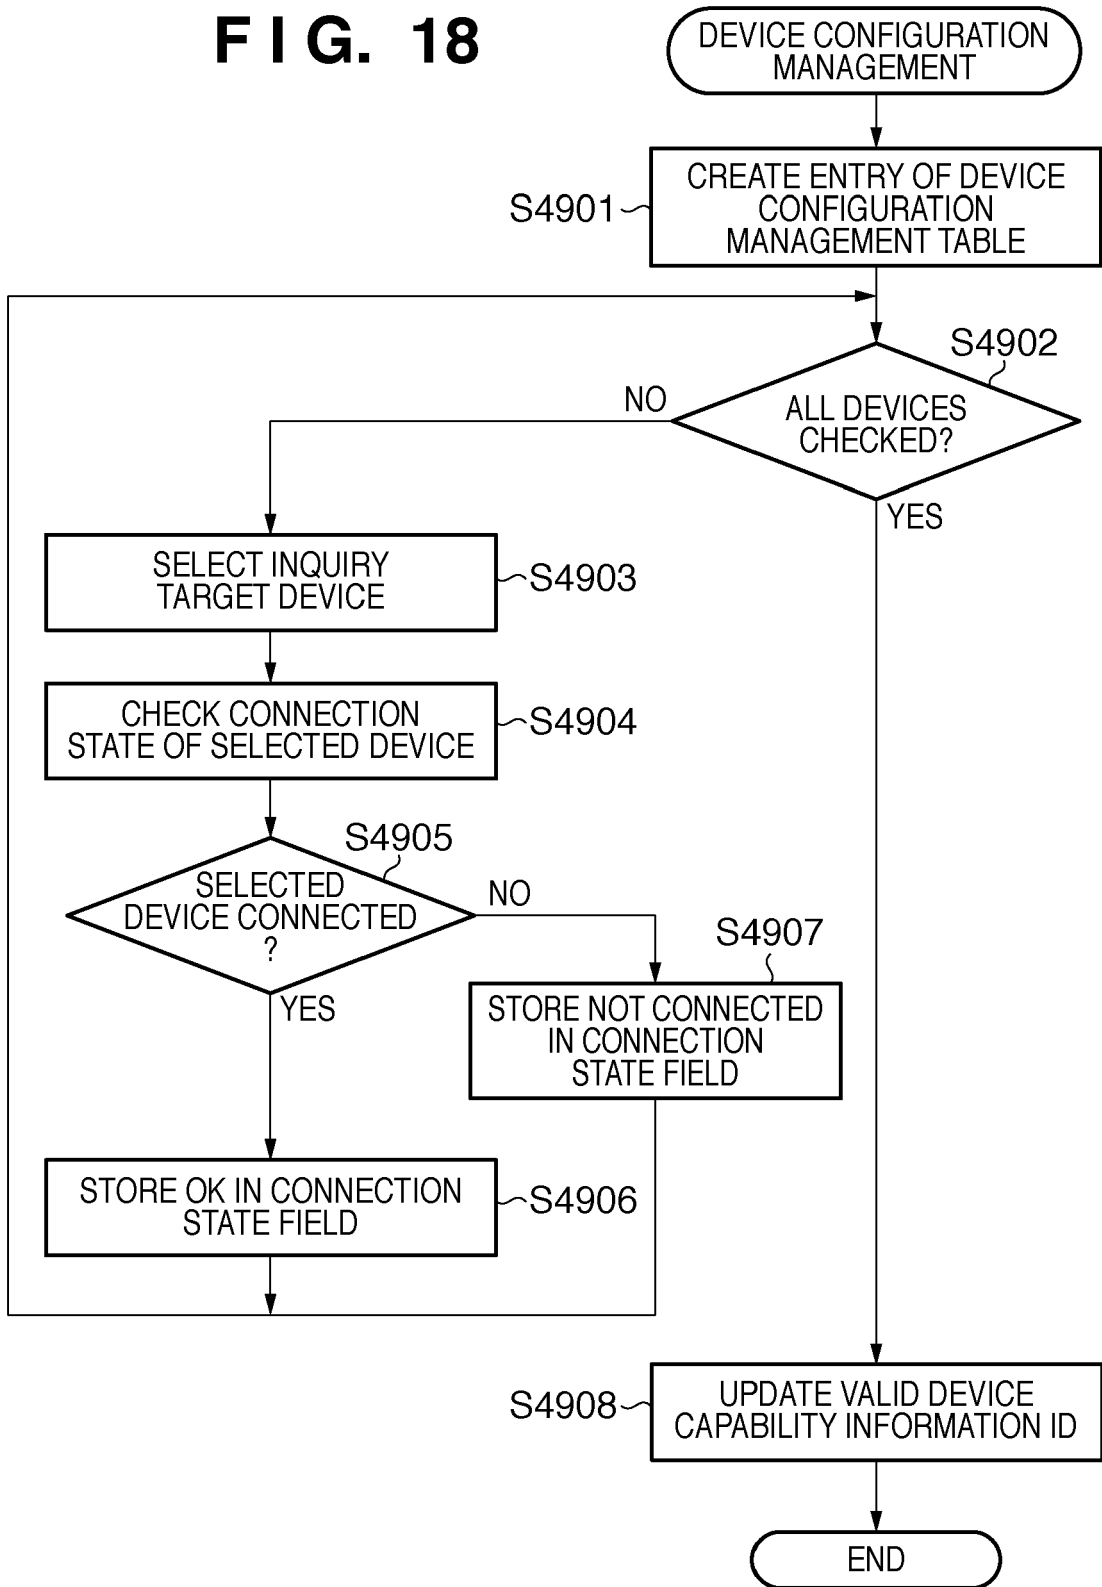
F I G. 18

DEVICE CONFIGURATION MANAGEMENT

S4901

CREATE ENTRY OF DEVICE CONFIGURATION MANAGEMENT TABLE

S4902

ALL DEVICES CHECKED?

NO

YES

SELECT INQUIRY TARGET DEVICE

S4903

CHECK CONNECTION STATE OF SELECTED DEVICE

S4904

S4905

SELECTED DEVICE CONNECTED ?

NO

YES

S4907

STORE NOT CONNECTED IN CONNECTION STATE FIELD

STORE OK IN CONNECTION STATE FIELD

S4906

S4908

UPDATE VALID DEVICE CAPABILITY INFORMATION ID

END